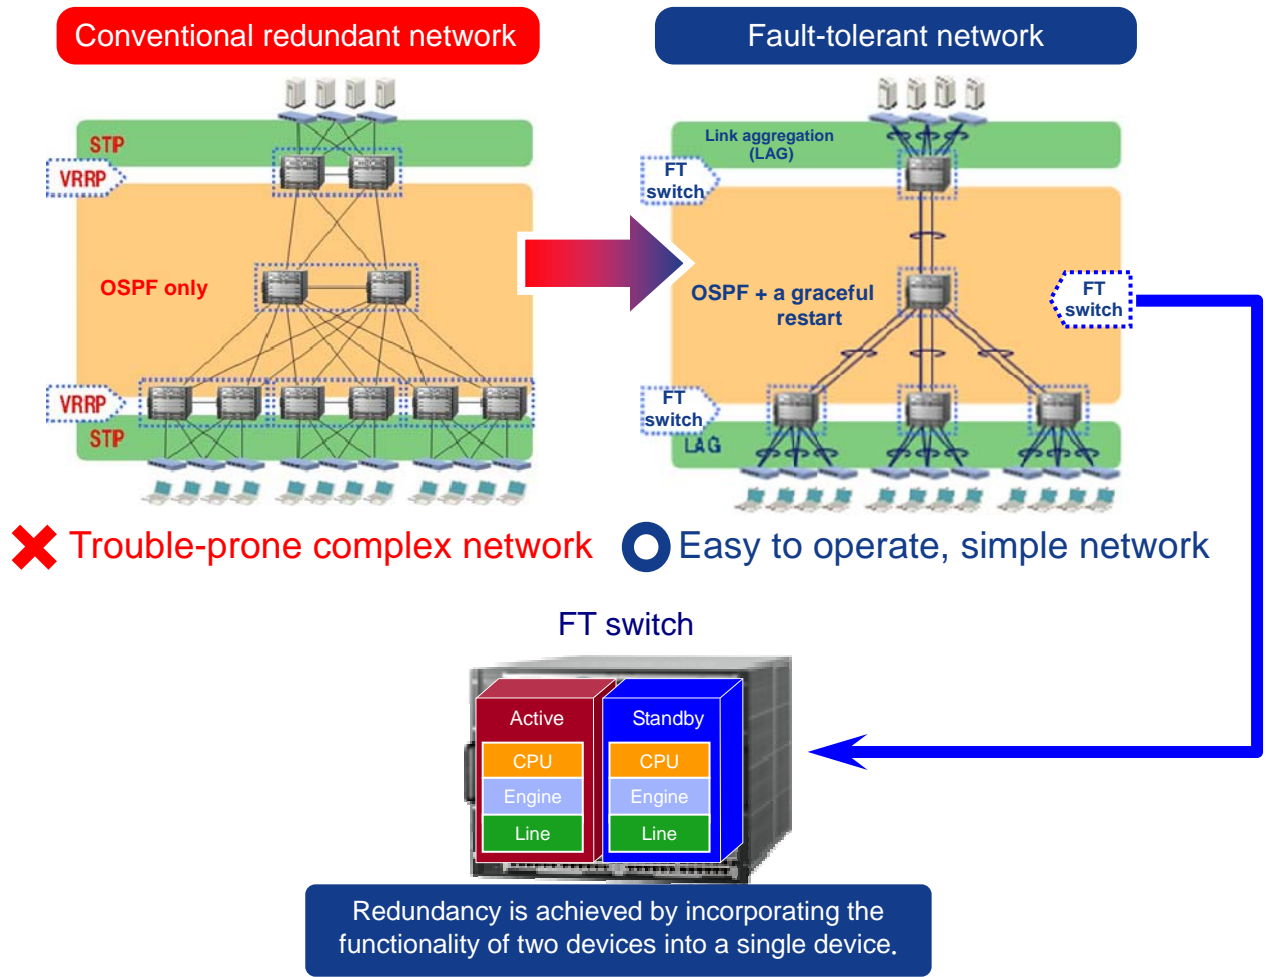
Conventional redundant network

STP

VRRP

OSPF only

VRRP

STP

Fault-tolerant network

Link aggregation (LAG)

FT switch

OSPF + a graceful restart

FT switch

FT switch

LAG

Trouble-prone complex network

Easy to operate, simple network

FT switch

Active

CPU

Engine

Line

Standby

CPU

Engine

Line

Redundancy is achieved by incorporating the functionality of two devices into a single device.